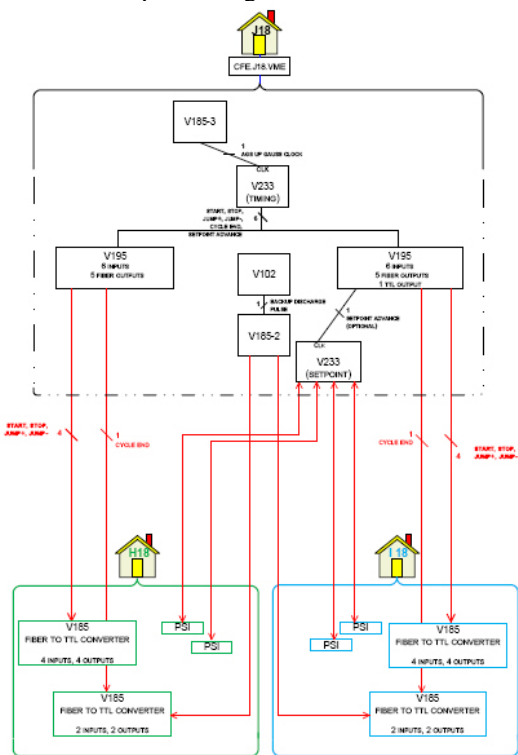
J18

CFE.J18.VME

V185-3

1
AGS UP GAUSS CLOCK

CLK

V233
(TIMING)

START, STOP, JUMP+, JUMP-, CYCLE END, SETPOINT ADVANCE

6

V195
6 INPUTS
5 FIBER OUTPUTS

V102

V195
6 INPUTS
5 FIBER OUTPUTS
1 TTL OUTPUT

1
BACKUP DISCHARGE PULSE

V185-2

1
SETPOINT ADVANCE (OPTIONAL)

CLK

V233
(SETPOINT)

START, STOP, JUMP+, JUMP-

4

1
CYCLE END

1
CYCLE END

4

START, STOP, JUMP+, JUMP-

H18

I18

V185
FIBER TO TTL CONVERTER
4 INPUTS, 4 OUTPUTS

PSI

PSI

V185
FIBER TO TTL CONVERTER
2 INPUTS, 2 OUTPUTS

PSI

PSI

V185
FIBER TO TTL CONVERTER
4 INPUTS, 4 OUTPUTS

V185
FIBER TO TTL CONVERTER
2 INPUTS, 2 OUTPUTS